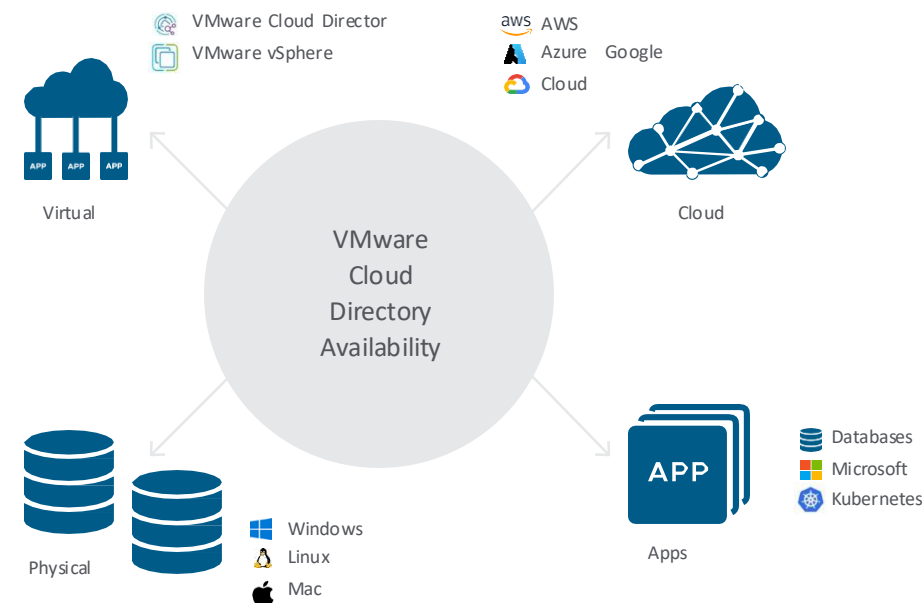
VMware Cloud Director
VMware vSphere

aws AWS
Azure Google
Cloud

APP APP APP

Virtual

Cloud

VMware Cloud Directory Availability

APP

Databases
Microsoft
Kubernetes

Apps

Physical

Windows
Linux
Mac